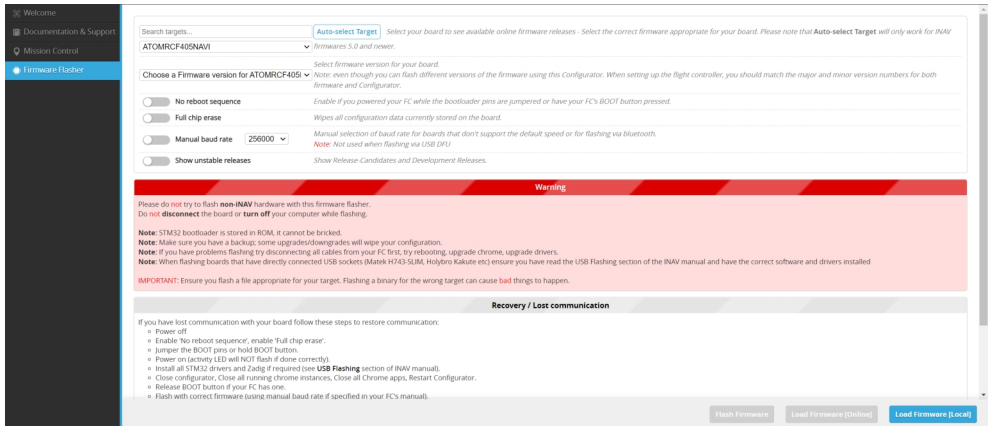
Welcome
Documentation & Support
Mission Control
Firmware Flasher

Search targets...
Auto-select Target
Select your board to see available online firmware releases - Select the correct firmware appropriate for your board. Please note that Auto-select Target will only work for INAV firmwares 5.0 and newer.
ATOMRCF405NAVI

Choose a Firmware version for ATOMRCF405I
Select firmware version for your board.
Note: even though you can flash different versions of the firmware using this Configurator. When setting up the flight controller, you should match the major and minor version numbers for both firmware and Configurator.

No reboot sequence
Enable if you powered your FC while the bootloader pins are jumpered or have your FC's BOOT button pressed.

Full chip erase
Wipes all configuration data currently stored on the board.

Manual baud rate 256000
Manual selection of baud rate for boards that don't support the default speed or for flashing via bluetooth.
Note: Not used when flashing via USB DFU

Show unstable releases
Show Release Candidates and Development Releases.

Warning

Please do not try to flash non-INAV hardware with this firmware flasher.
Do not disconnect the board or turn off your computer while flashing.

Note: STM32 bootloader is stored in ROM, it cannot be bricked.
Note: Make sure you have a backup; some upgrades/downgrades will wipe your configuration.
Note: If you have problems flashing try disconnecting all cables from your FC first, try rebooting, upgrade chrome, upgrade drivers.
Note: When flashing boards that have directly connected USB sockets (Matek H743-SLIM, Holybro Kakute etc) ensure you have read the USB Flashing section of the INAV manual and have the correct software and drivers installed

IMPORTANT: Ensure you flash a file appropriate for your target. Flashing a binary for the wrong target can cause bad things to happen.

Recovery / Lost communication

If you have lost communication with your board follow these steps to restore communication:
Power off
Enable 'No reboot sequence', enable 'Full chip erase'.
Jumper the BOOT pins or hold BOOT button.
Power on (activity LED will NOT flash if done correctly).
Install all STM32 drivers and Zadig if required (see USB Flashing section of INAV manual).
Close configurator, Close all running chrome instances, Close all Chrome apps, Restart Configurator.
Release BOOT button if your FC has one.
Flash with correct firmware (using manual baud rate if specified in your FC's manual).

Flash Firmware
Load Firmware [Online]
Load Firmware [Local]